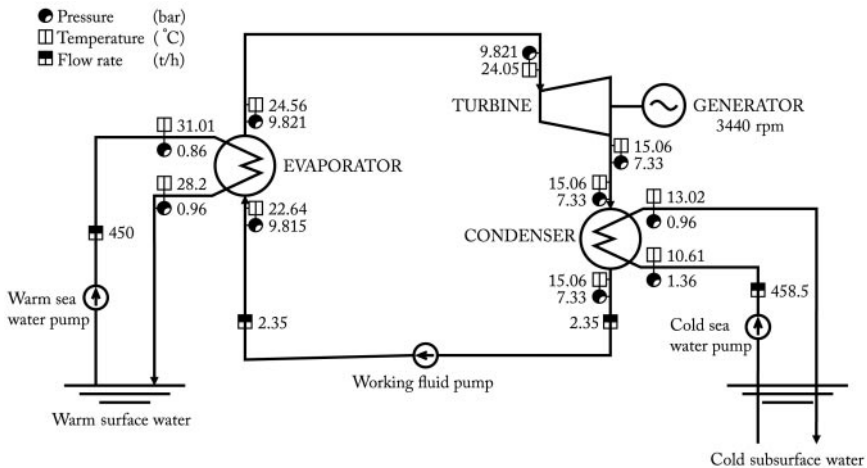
Pressure (bar)
Temperature (˚C)
Flow rate (t/h)

9.821
24.05
TURBINE
GENERATOR
3440 rpm

24.56
9.821
31.01
0.86
EVAPORATOR
28.2
0.96
22.64
9.815
450

15.06
7.33
15.06
7.33
13.02
0.96
CONDENSER
10.61
1.36
15.06
7.33
458.5

Warm sea water pump
2.35
2.35
Cold sea water pump

Working fluid pump

Warm surface water
Cold subsurface water